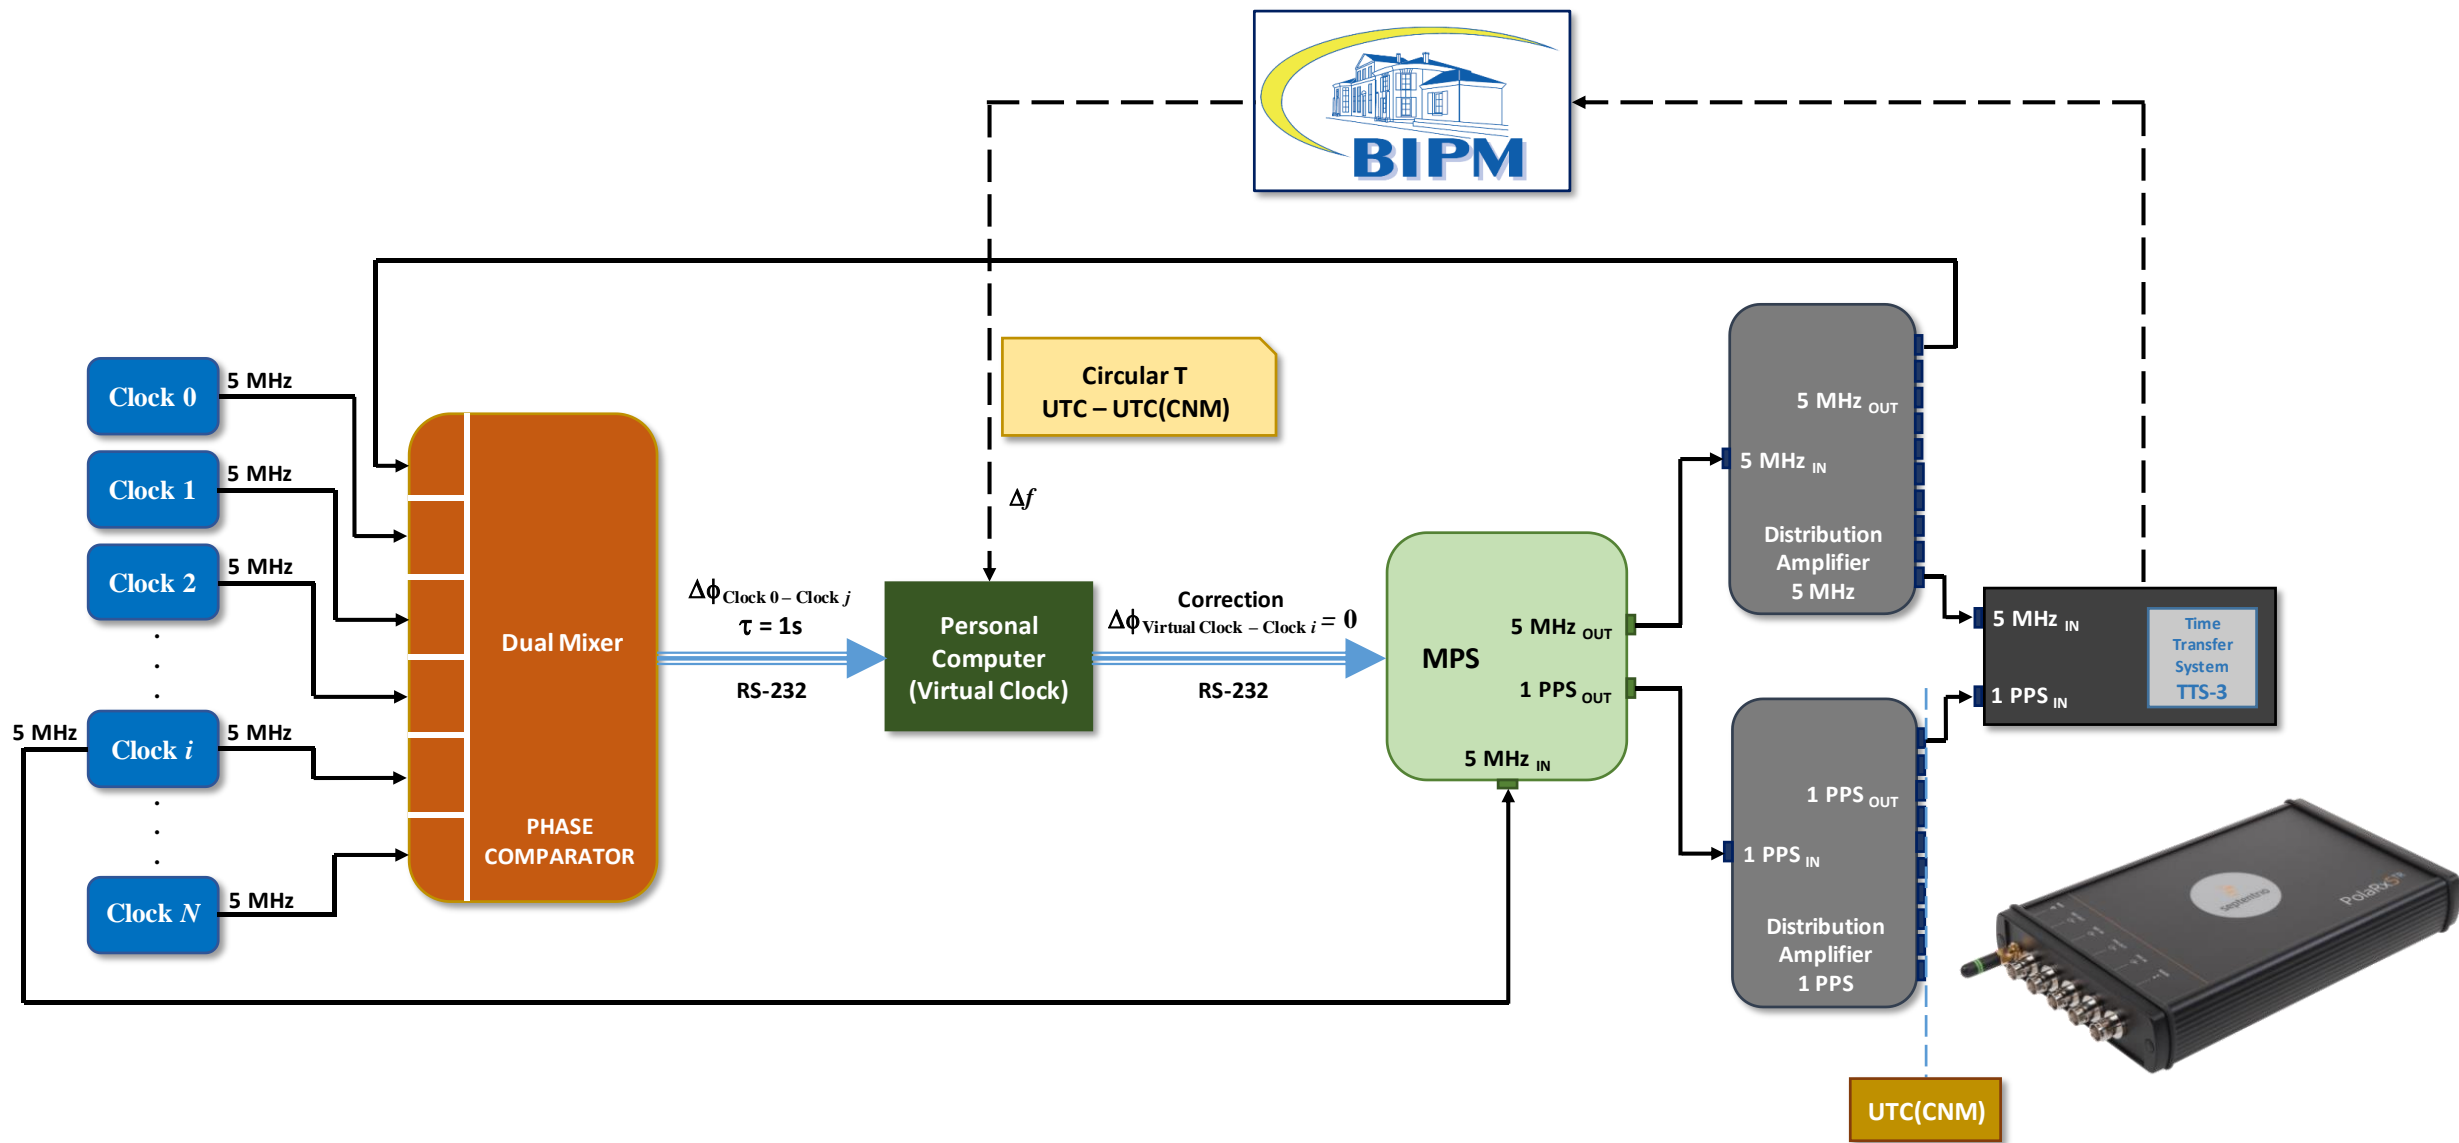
BIPM

Circular T
UTC – UTC(CNM)

$\Delta f$

Clock 0
5 MHz
Clock 1
5 MHz
Clock 2
5 MHz
5 MHz
Clock $i$
5 MHz
Clock $N$
5 MHz

Dual Mixer

PHASE COMPARATOR

$\Delta\phi_{\text{Clock 0 – Clock } j}$
$\tau$ = 1s
RS-232

Personal Computer (Virtual Clock)

Correction
$\Delta\phi_{\text{Virtual Clock – Clock } i} = 0$
RS-232

MPS
5 MHz OUT
1 PPS OUT
5 MHz IN

5 MHz OUT
5 MHz IN
Distribution Amplifier 5 MHz

5 MHz IN
1 PPS IN
Time Transfer System
TTS-3

1 PPS OUT
1 PPS IN
Distribution Amplifier 1 PPS

septentrio
PolaRx5

UTC(CNM)